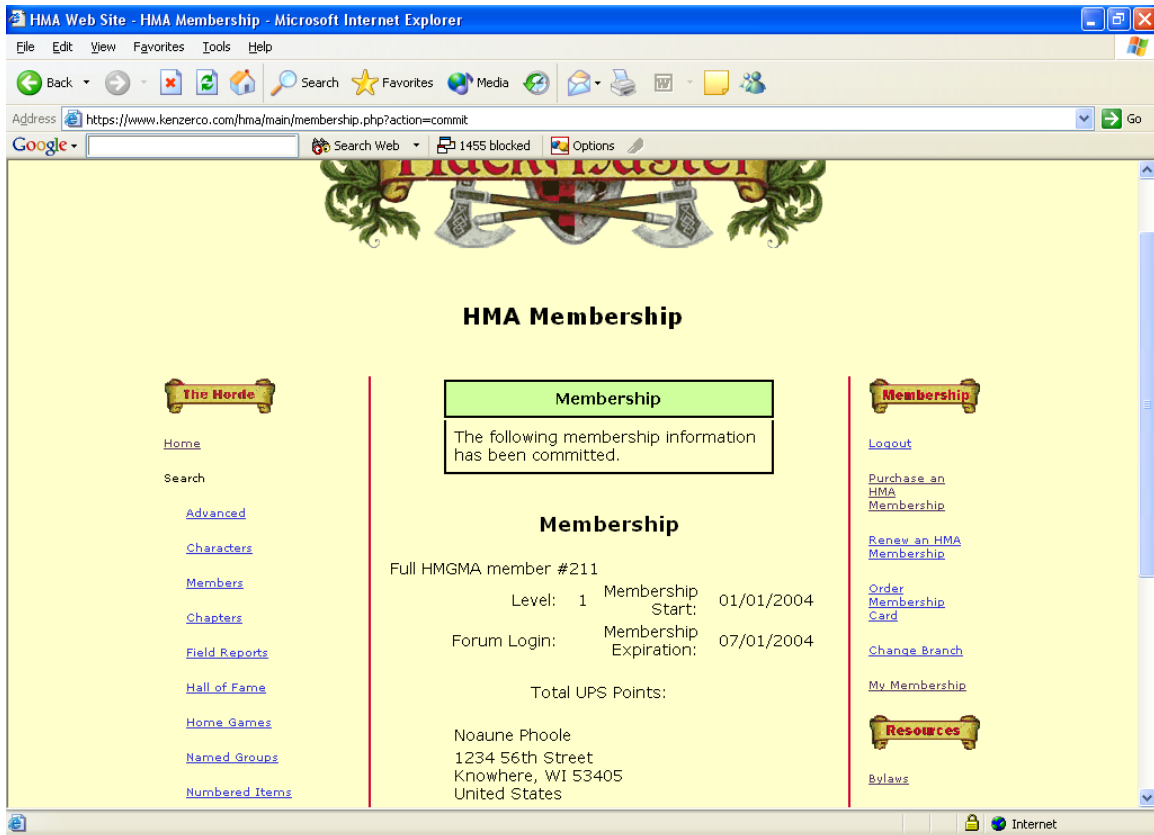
HMA Web Site - HMA Membership - Microsoft Internet Explorer

File Edit View Favorites Tools Help

Back Search Favorites Media

Address https://www.kenzerco.com/hma/main/membership.php?action=commit Go

Google Search Web 1455 blocked Options

HMA Membership

The Horde

Home

Search

Advanced

Characters

Members

Chapters

Field Reports

Hall of Fame

Home Games

Named Groups

Numbered Items

Membership

The following membership information has been committed.

Membership

Full HMGMA member #211

Level: 1 Membership Start: 01/01/2004

Forum Login: Membership Expiration: 07/01/2004

Total UPS Points:

Noaune Phoole
1234 56th Street
Knowhere, WI 53405
United States

Membership

Logout

Purchase an HMA Membership

Renew an HMA Membership

Order Membership Card

Change Branch

My Membership

Resources

Bylaws

Internet